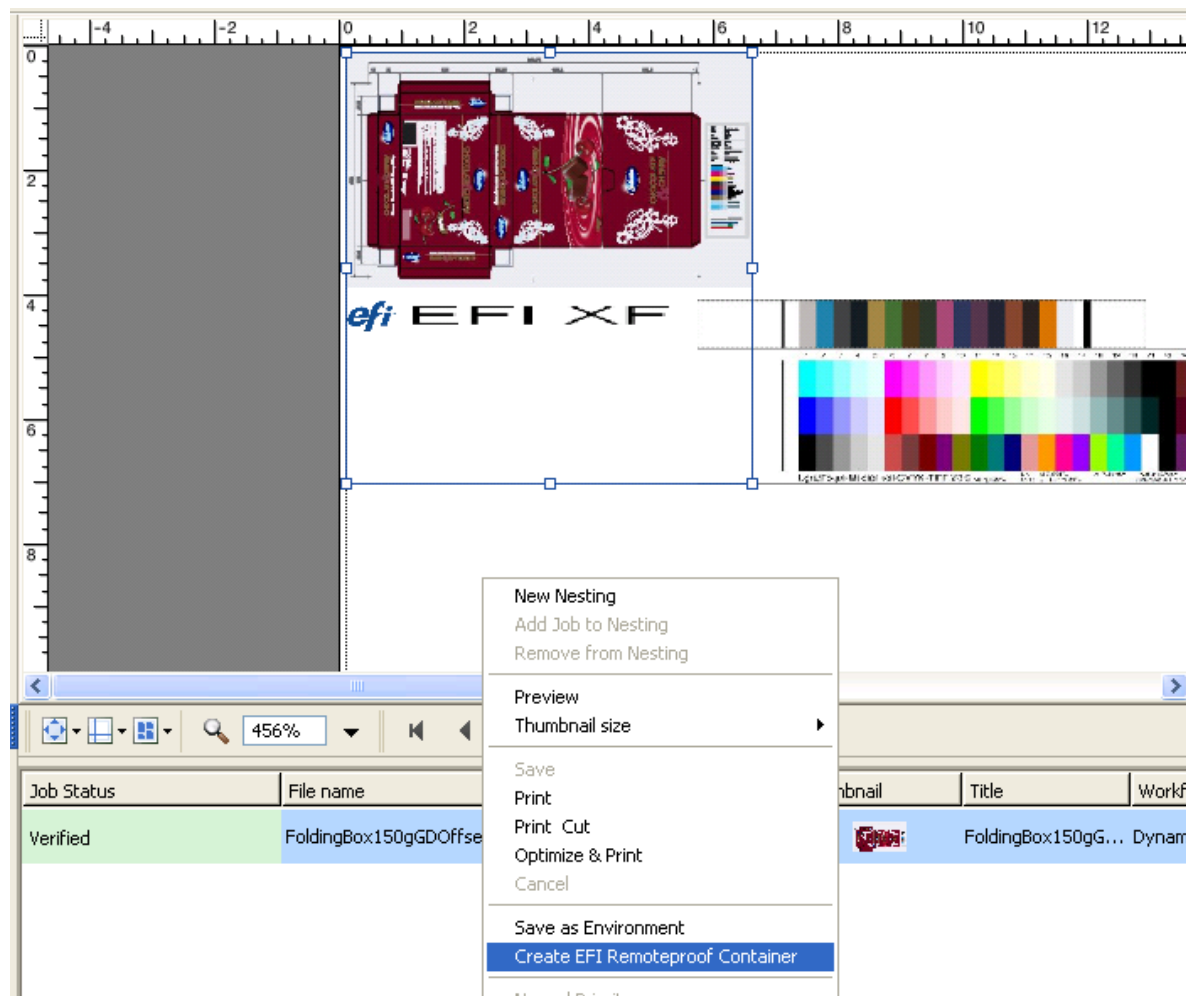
-4 -2 0 2 4 6 8 10 12

0
2
4
6
8

efi EFI XF

New Nesting
Add Job to Nesting
Remove from Nesting
Preview
Thumbnail size
Save
Print
Print Cut
Optimize & Print
Cancel
Save as Environment
Create EFI Remoteproof Container
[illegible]

456%

| Job Status | File name | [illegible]nbnail | Title | Workf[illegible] |
|---|---|---|---|---|
| Verified | FoldingBox150gGDOffse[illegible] | | FoldingBox150gG... | Dynam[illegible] |